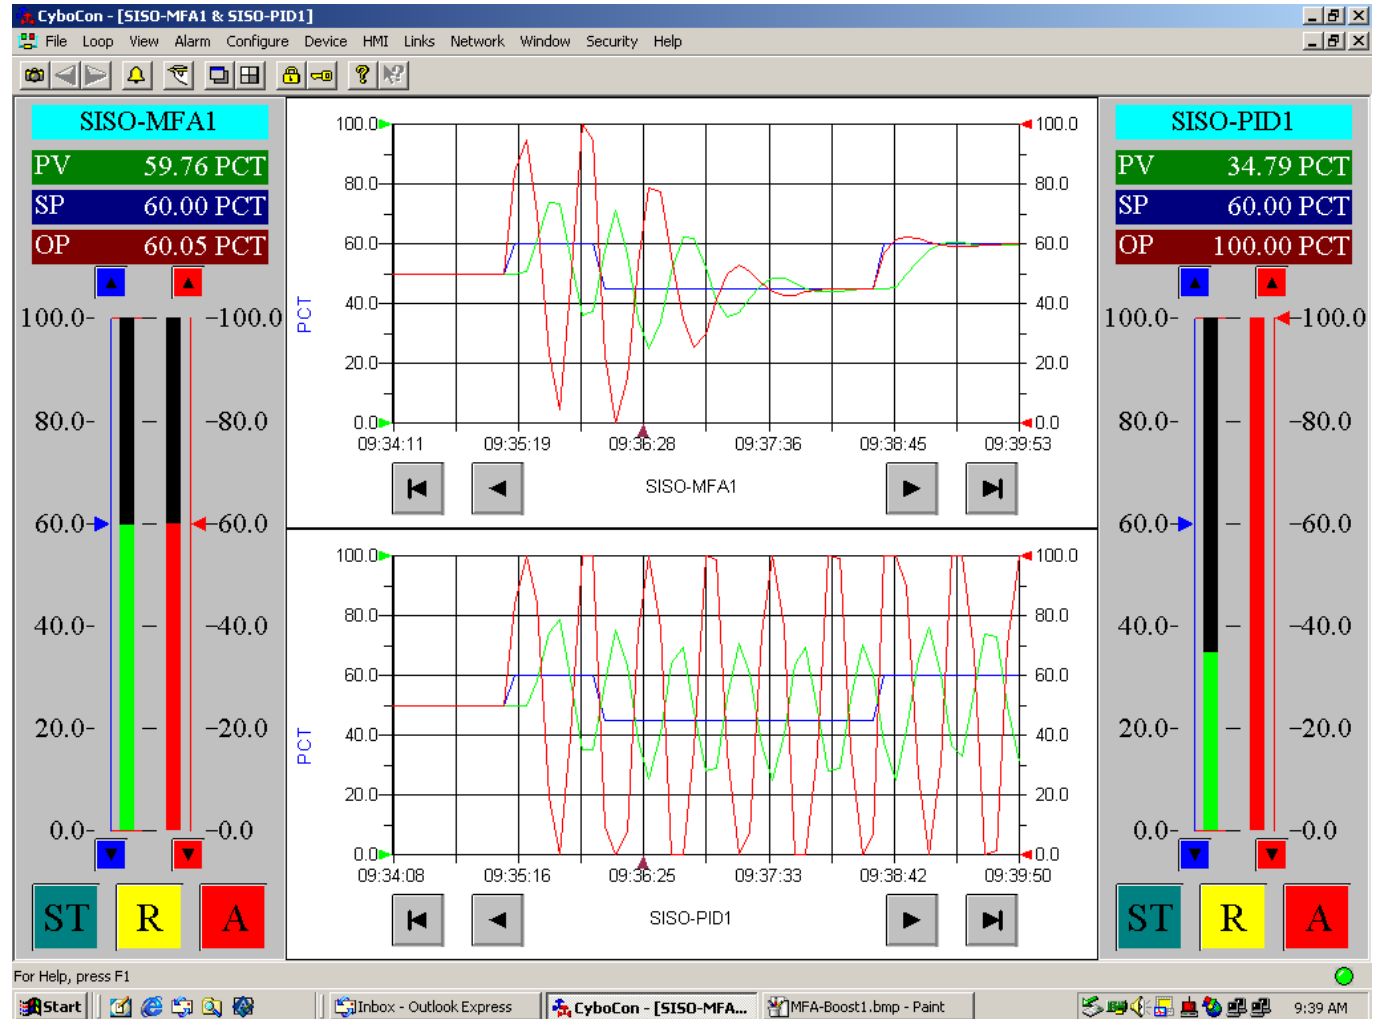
CyboCon - [SISO-MFA1 & SISO-PID1]

File Loop View Alarm Configure Device HMI Links Network Window Security Help

SISO-MFA1

PV 59.76 PCT

SP 60.00 PCT

OP 60.05 PCT

100.0- -100.0
80.0- -80.0
60.0- -60.0
40.0- -40.0
20.0- -20.0
0.0- -0.0

ST R A

100.0 80.0 60.0 40.0 20.0 0.0
PCT
100.0 80.0 60.0 40.0 20.0 0.0
09:34:11 09:35:19 09:36:28 09:37:36 09:38:45 09:39:53

SISO-MFA1

100.0 80.0 60.0 40.0 20.0 0.0
PCT
100.0 80.0 60.0 40.0 20.0 0.0
09:34:08 09:35:16 09:36:25 09:37:33 09:38:42 09:39:50

SISO-PID1

SISO-PID1

PV 34.79 PCT

SP 60.00 PCT

OP 100.00 PCT

100.0- -100.0
80.0- -80.0
60.0- -60.0
40.0- -40.0
20.0- -20.0
0.0- -0.0

ST R A

For Help, press F1

Start Inbox - Outlook Express CyboCon - [SISO-MFA... MFA-Boost1.bmp - Paint 9:39 AM